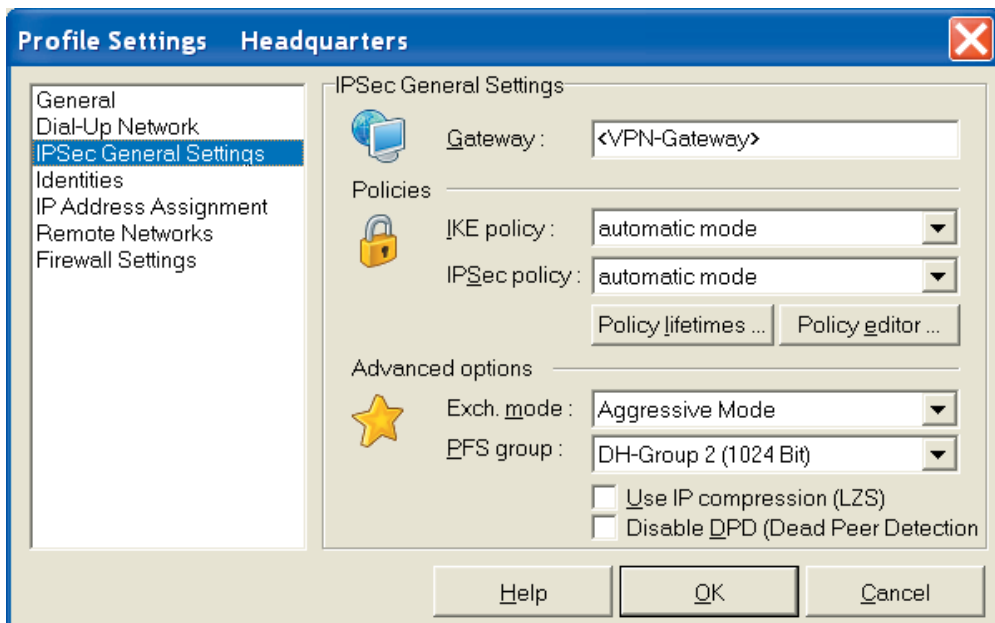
Profile Settings Headquarters

General
Dial-Up Network
IPSec General Settings
Identities
IP Address Assignment
Remote Networks
Firewall Settings

IPSec General Settings

Gateway : <VPN-Gateway>

Policies

IKE policy : automatic mode

IPSec policy : automatic mode

Policy lifetimes ... Policy editor ...

Advanced options

Exch. mode : Aggressive Mode

PFS group : DH-Group 2 (1024 Bit)

Use IP compression (LZS)

Disable DPD (Dead Peer Detection

Help OK Cancel